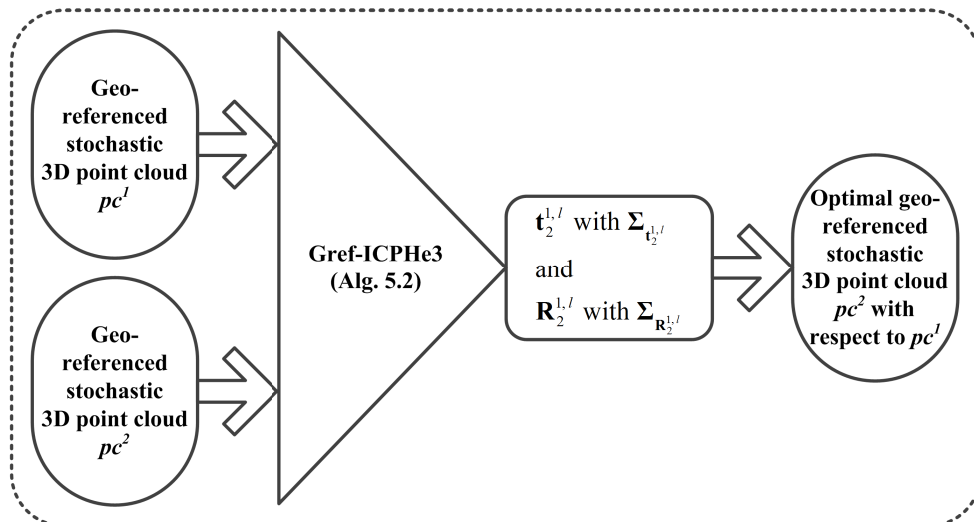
Geo-referenced stochastic 3D point cloud $pc^1$

Geo-referenced stochastic 3D point cloud $pc^2$

Gref-ICPHe3 (Alg. 5.2)

$\mathbf{t}_2^{1,l}$ with $\mathbf{\Sigma}_{\mathbf{t}_2^{1,l}}$

and

$\mathbf{R}_2^{1,l}$ with $\mathbf{\Sigma}_{\mathbf{R}_2^{1,l}}$

Optimal geo-referenced stochastic 3D point cloud $pc^2$ with respect to $pc^1$